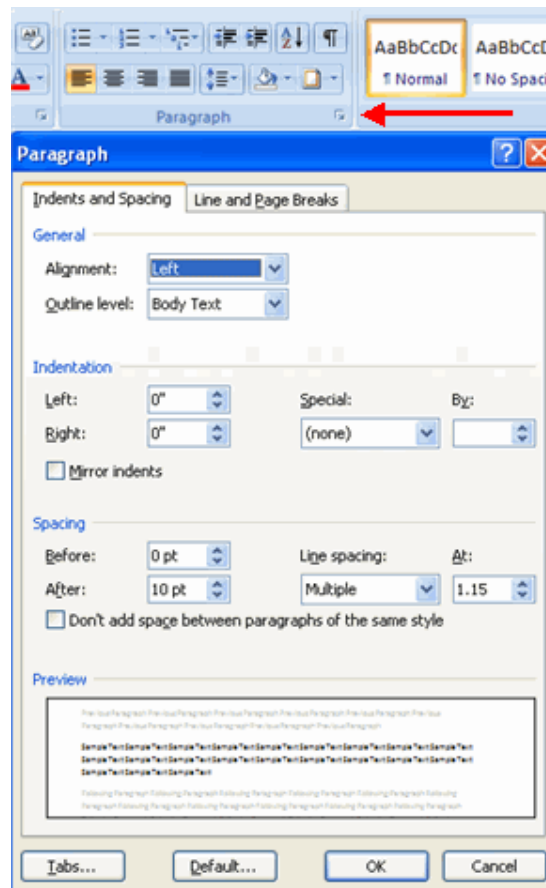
AaBbCcDc
¶ Normal
AaBbCcDc
¶ No Spaci
Paragraph

Paragraph

Indents and Spacing
Line and Page Breaks

General
Alignment: Left
Outline level: Body Text

Indentation
Left: 0"
Right: 0"
Special: (none)
By:
Mirror indents

Spacing
Before: 0 pt
After: 10 pt
Line spacing: Multiple
At: 1.15
Don't add space between paragraphs of the same style

Preview
Previous Paragraph Previous Paragraph Previous Paragraph Previous Paragraph Previous Paragraph Previous Paragraph Previous Paragraph Previous Paragraph Previous Paragraph
Sample Text Sample Text Sample Text Sample Text Sample Text Sample Text Sample Text Sample Text Sample Text Sample Text Sample Text Sample Text Sample Text Sample Text Sample Text Sample Text Sample Text Sample Text Sample Text Sample Text Sample Text Sample Text Sample Text
Following Paragraph Following Paragraph Following Paragraph Following Paragraph Following Paragraph Following Paragraph Following Paragraph Following Paragraph Following Paragraph

Tabs...
Default...
OK
Cancel